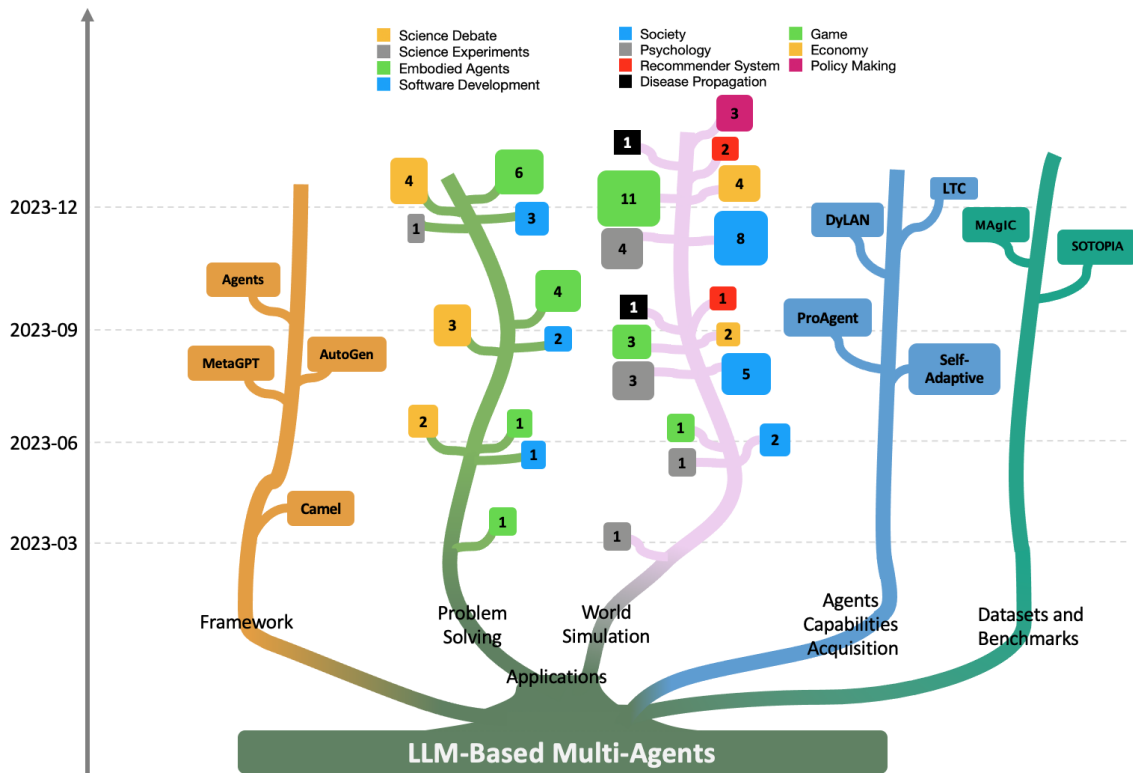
Science Debate
Science Experiments
Embodied Agents
Software Development

Society
Psychology
Recommender System
Disease Propagation

Game
Economy
Policy Making

2023-12
2023-09
2023-06
2023-03

Agents
MetaGPT
AutoGen
Camel
Framework

4
6
1
3
4
3
2
2
1
1
1
Problem Solving

3
1
2
11
4
4
8
1
1
3
2
3
5
1
2
1
1
World Simulation

Applications

DyLAN
LTC
ProAgent
Self-Adaptive
Agents Capabilities Acquisition

MAgIC
SOTOPIA
Datasets and Benchmarks

LLM-Based Multi-Agents